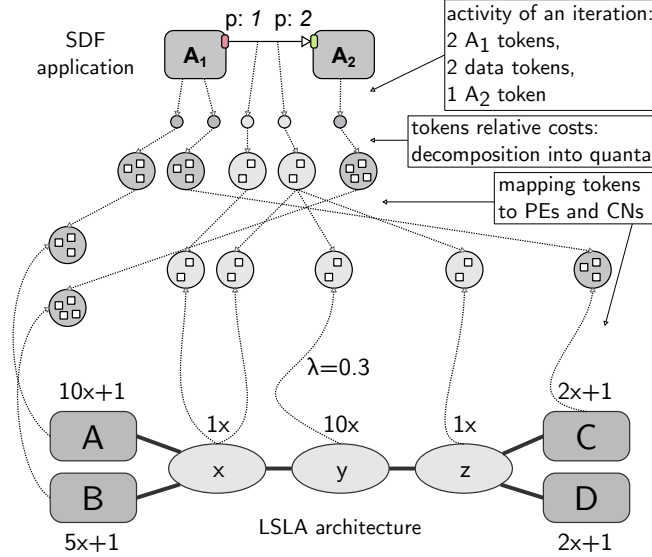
SDF application

$A_1$

p: 1 p: 2

$A_2$

activity of an iteration:
2 $A_1$ tokens,
2 data tokens,
1 $A_2$ token

tokens relative costs:
decomposition into quanta

mapping tokens
to PEs and CNs

λ=0.3

10x+1

A

B

5x+1

1x

x

10x

y

1x

z

2x+1

C

D

2x+1

LSLA architecture